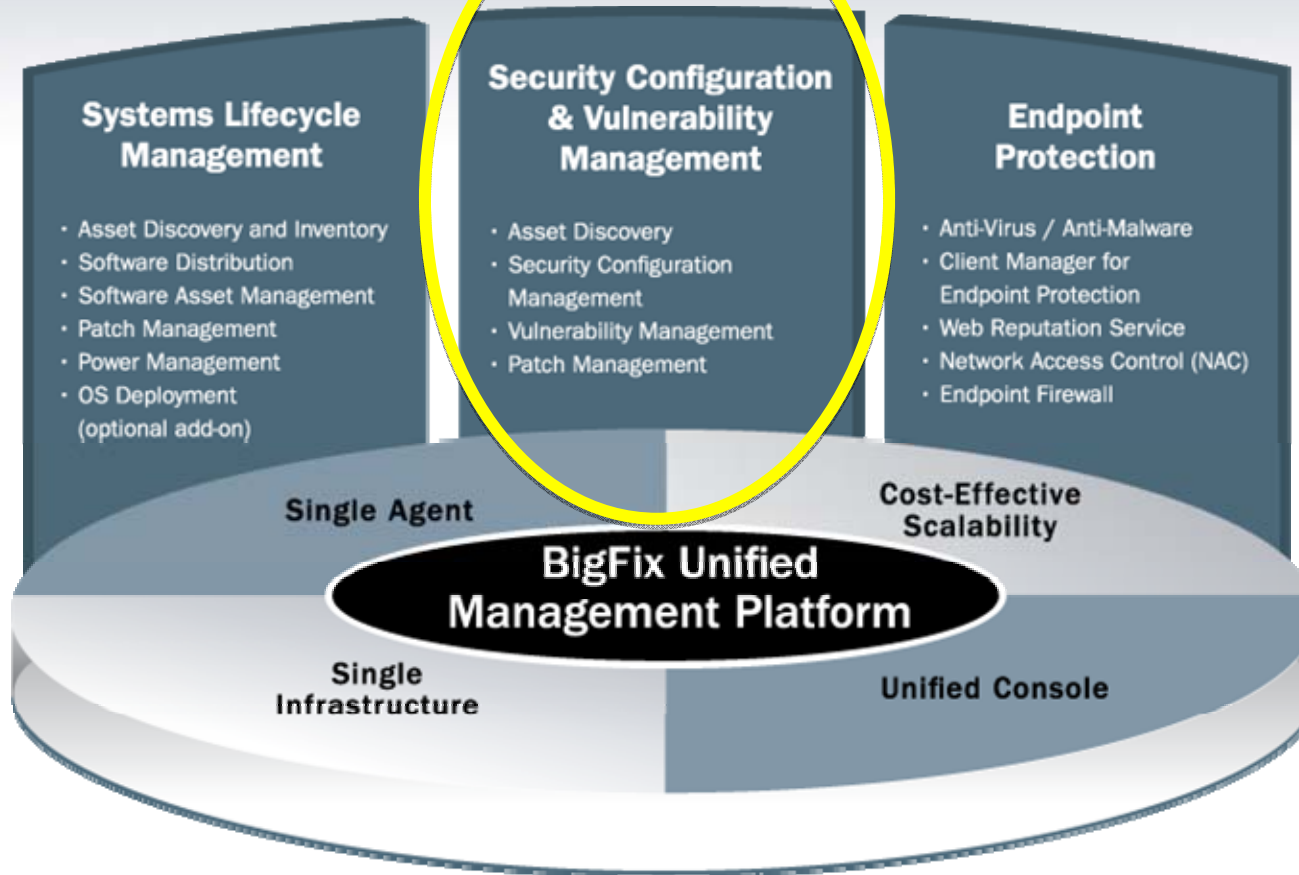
Systems Lifecycle Management

- Asset Discovery and Inventory
- Software Distribution
- Software Asset Management
- Patch Management
- Power Management
- OS Deployment (optional add-on)

Security Configuration & Vulnerability Management

- Asset Discovery
- Security Configuration Management
- Vulnerability Management
- Patch Management

Endpoint Protection

- Anti-Virus / Anti-Malware
- Client Manager for Endpoint Protection
- Web Reputation Service
- Network Access Control (NAC)
- Endpoint Firewall

Single Agent

Cost-Effective Scalability

BigFix Unified Management Platform

Single Infrastructure

Unified Console